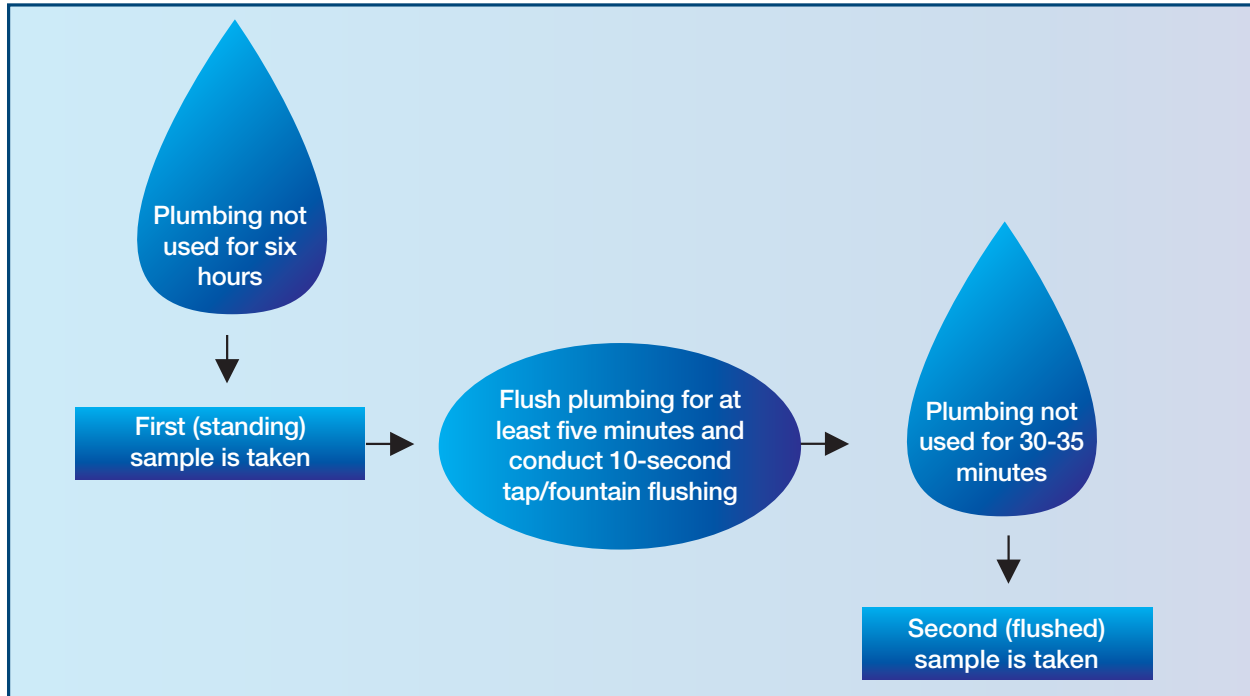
Plumbing not used for six hours

First (standing) sample is taken

Flush plumbing for at least five minutes and conduct 10-second tap/fountain flushing

Plumbing not used for 30-35 minutes

Second (flushed) sample is taken